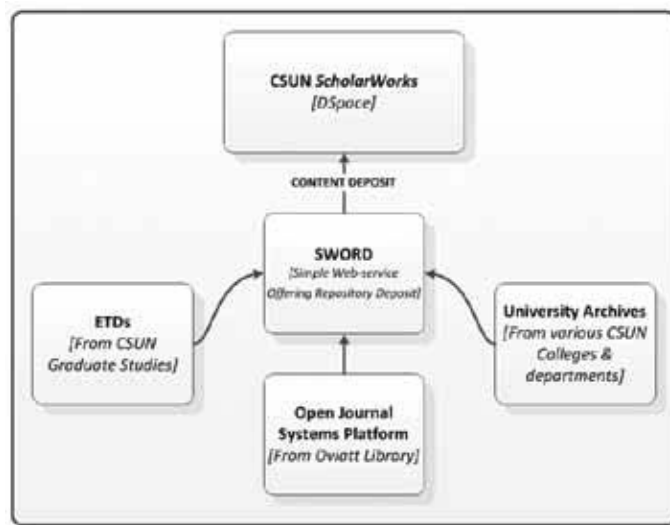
CSUN ScholarWorks
[DSpace]

CONTENT DEPOSIT

SWORD
[Simple Web-service Offering Repository Deposit]

ETDs
[From CSUN Graduate Studies]

University Archives
[From various CSUN Colleges & departments]

Open Journal Systems Platform
[From Oviatt Library]